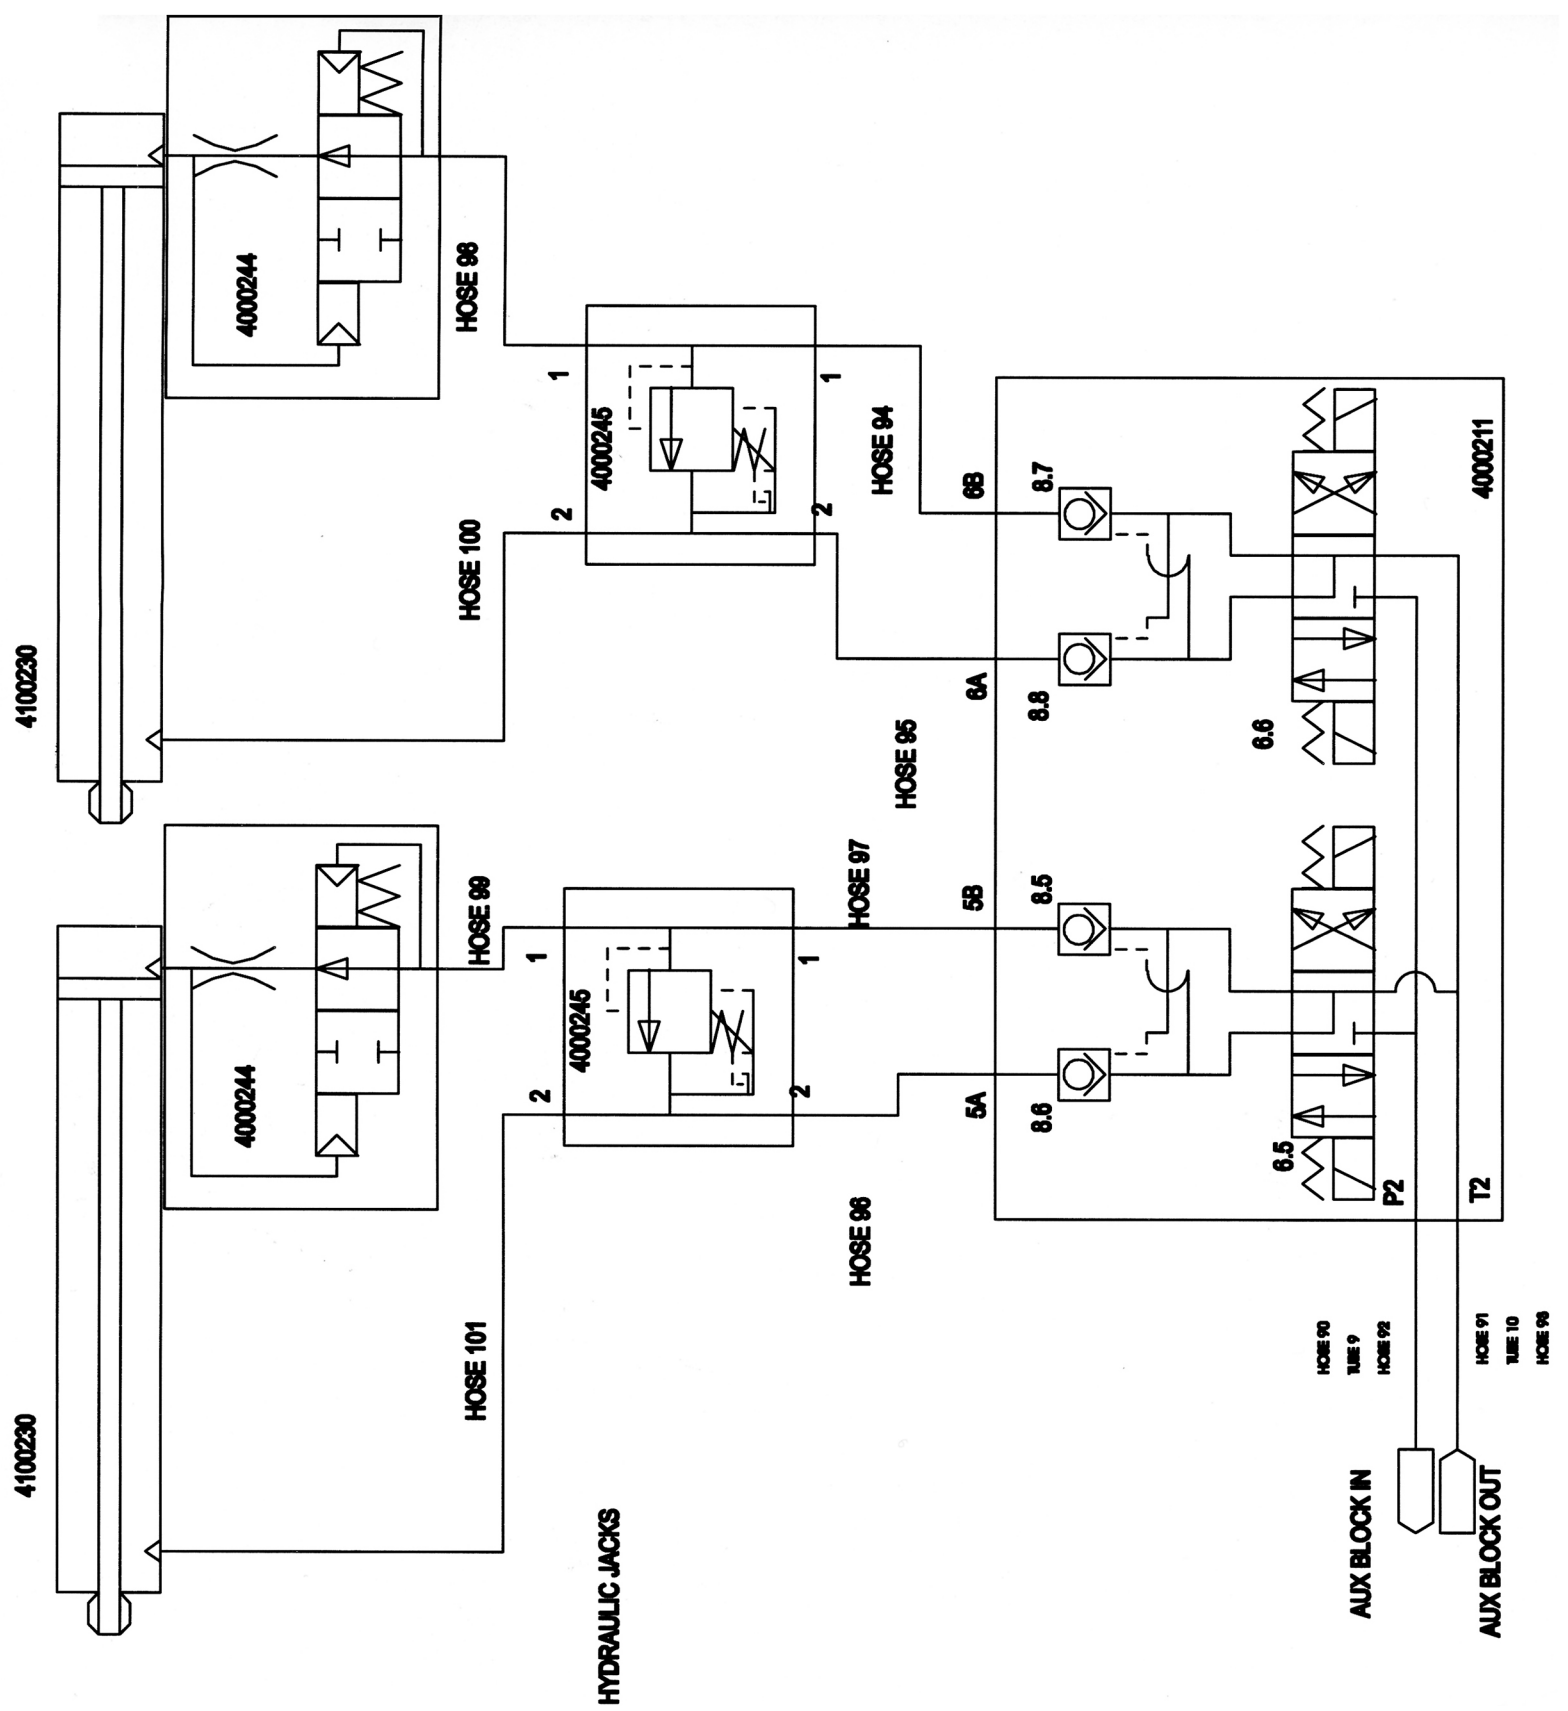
4100230

4000244

HOSE 98

1

4000245

1

HOSE 94

2

2

HOSE 100

4000211

6B

8.7

6A

8.8

6.6

HOSE 95

4100230

4000244

HOSE 99

1

4000245

1

HOSE 97

2

2

5B

8.5

5A

8.6

6.5

P2

T2

HOSE 96

HOSE 101

HOSE 90
TUBE 9
HOSE 92

HOSE 91
TUBE 10
HOSE 93

AUX BLOCK IN

AUX BLOCK OUT

HYDRAULIC JACKS